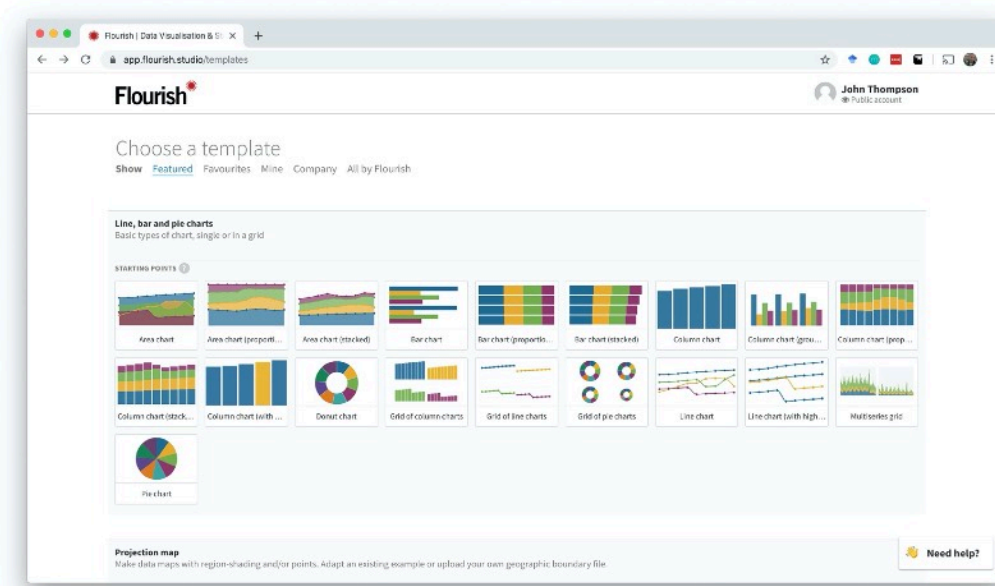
Flourish | Data Visualisation & St ×  +

app.flourish.studio/templates

Flourish

John Thompson
Public account

Choose a template
Show  Featured  Favourites  Mine  Company  All by Flourish

Line, bar and pie charts
Basic types of chart, single or in a grid

STARTING POINTS

Area chart
Area chart (proporti...
Area chart (stacked)
Bar chart
Bar chart (proportio...
Bar chart (stacked)
Column chart
Column chart (grou...
Column chart (prop...
Column chart (stack...
Column chart (with ...
Donut chart
Grid of column charts
Grid of line charts
Grid of pie charts
Line chart
Line chart (with high...
Multiseries grid
Pie chart

Projection map
Make data maps with region-shading and/or points. Adapt an existing example or upload your own geographic boundary file.

Need help?